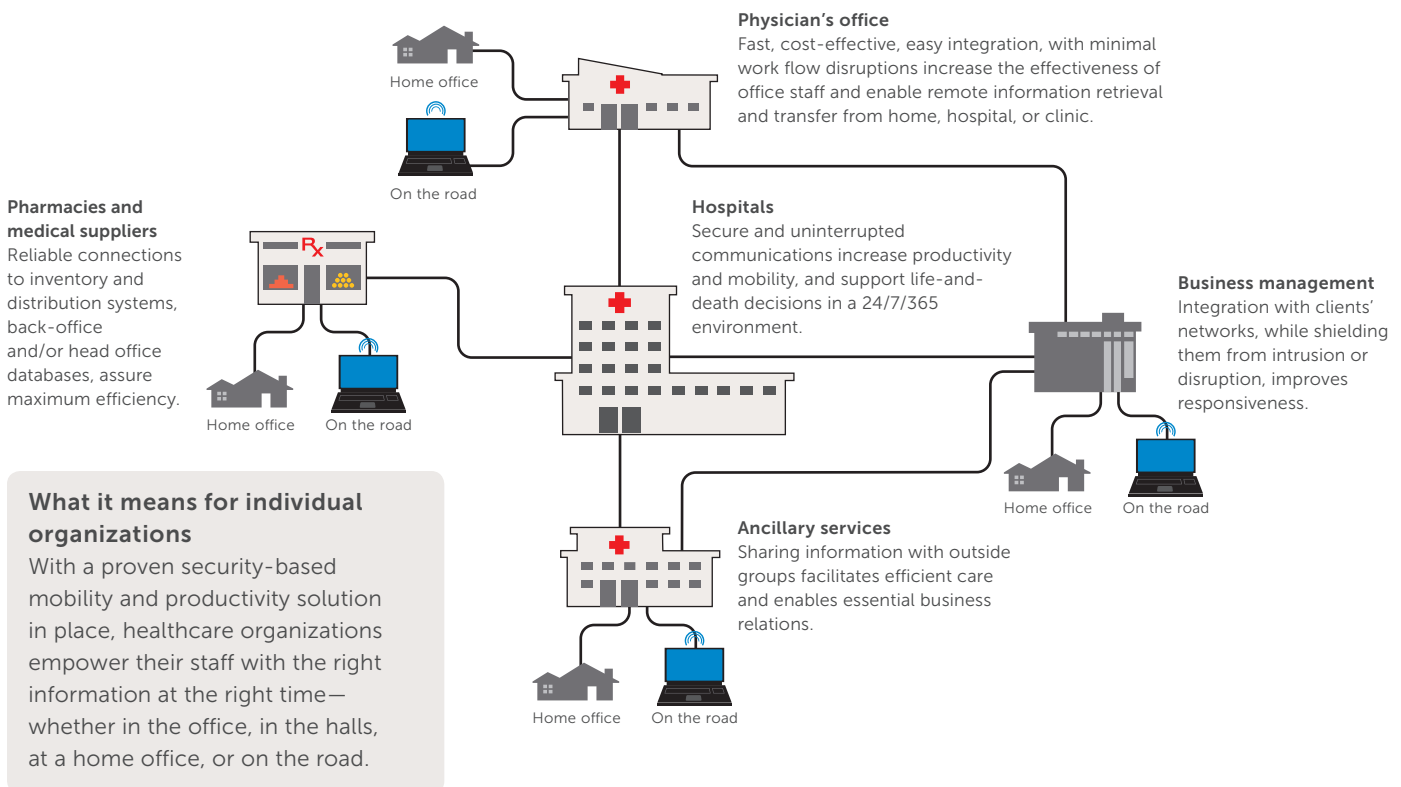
Home office

On the road

Physician's office
Fast, cost-effective, easy integration, with minimal work flow disruptions increase the effectiveness of office staff and enable remote information retrieval and transfer from home, hospital, or clinic.

Pharmacies and medical suppliers
Reliable connections to inventory and distribution systems, back-office and/or head office databases, assure maximum efficiency.

$R_x$

Home office

On the road

Hospitals
Secure and uninterrupted communications increase productivity and mobility, and support life-and-death decisions in a 24/7/365 environment.

Business management
Integration with clients' networks, while shielding them from intrusion or disruption, improves responsiveness.

Home office

On the road

What it means for individual organizations
With a proven security-based mobility and productivity solution in place, healthcare organizations empower their staff with the right information at the right time—whether in the office, in the halls, at a home office, or on the road.

Ancillary services
Sharing information with outside groups facilitates efficient care and enables essential business relations.

Home office

On the road